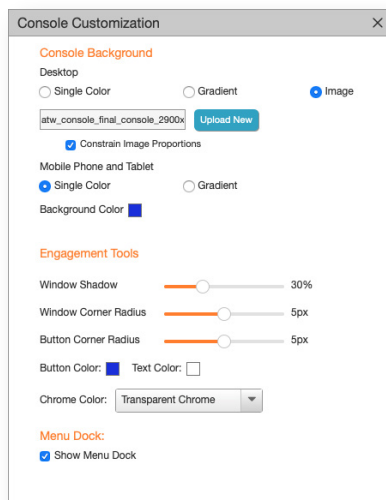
Console Customization ×

Console Background

Desktop

Single Color Gradient Image

atw_console_final_console_2900x Upload New

Constrain Image Proportions

Mobile Phone and Tablet

Single Color Gradient

Background Color

Engagement Tools

Window Shadow 30%

Window Corner Radius 5px

Button Corner Radius 5px

Button Color: Text Color:

Chrome Color: Transparent Chrome

Menu Dock:

Show Menu Dock